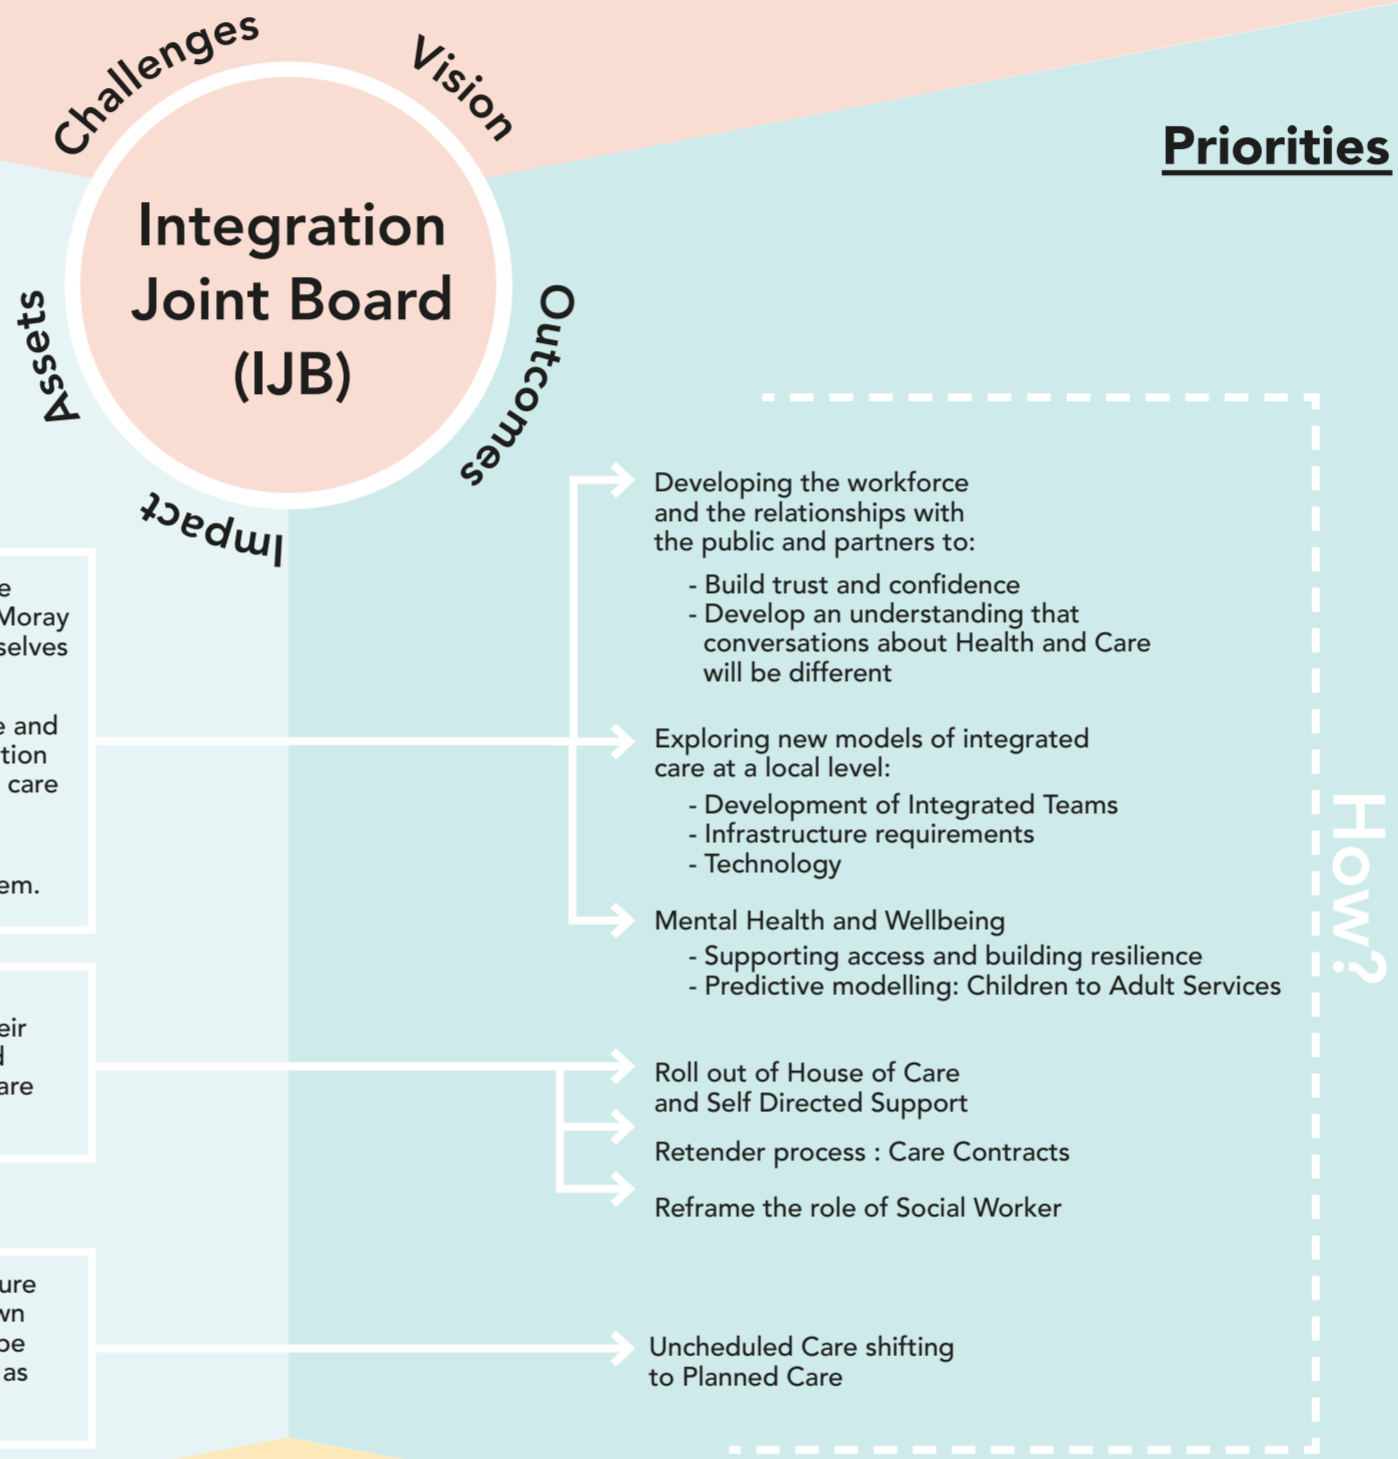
Challenges

Vision

Priorities

Integration Joint Board (IJB)

Assets

Outcomes

Impact

e
Moray
selves

e and
tion
care

em.

eir
d
are

ure
vn
be
as

Developing the workforce and the relationships with the public and partners to:

- Build trust and confidence
- Develop an understanding that conversations about Health and Care will be different

Exploring new models of integrated care at a local level:

- Development of Integrated Teams
- Infrastructure requirements
- Technology

Mental Health and Wellbeing

- Supporting access and building resilience
- Predictive modelling: Children to Adult Services

Roll out of House of Care and Self Directed Support

Retender process : Care Contracts

Reframe the role of Social Worker

Uncheduled Care shifting to Planned Care

How?